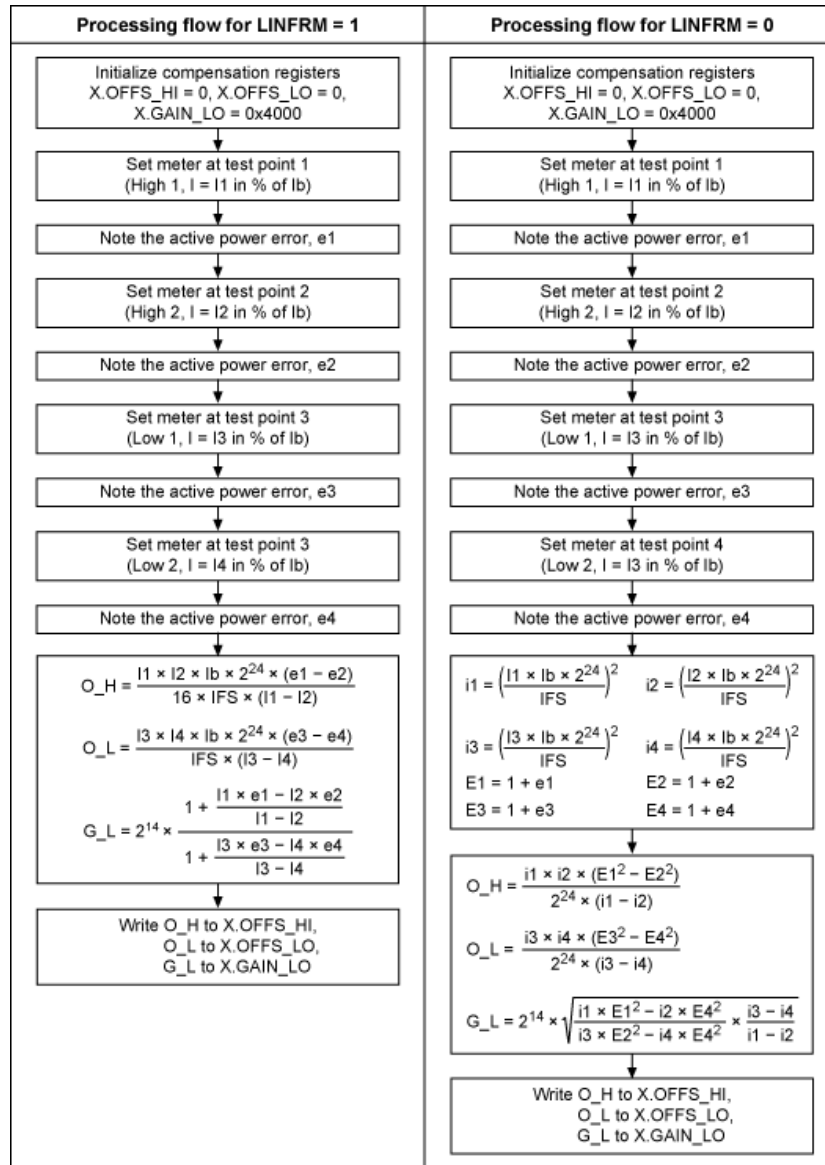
| Processing flow for LINFRM = 1 | Processing flow for LINFRM = 0 |
|---|---|

Processing flow for LINFRM = 1

Initialize compensation registers X.OFFS_HI = 0, X.OFFS_LO = 0, X.GAIN_LO = 0x4000

Set meter at test point 1 (High 1, I = I1 in % of Ib)

Note the active power error, e1

Set meter at test point 2 (High 2, I = I2 in % of Ib)

Note the active power error, e2

Set meter at test point 3 (Low 1, I = I3 in % of Ib)

Note the active power error, e3

Set meter at test point 3 (Low 2, I = I4 in % of Ib)

Note the active power error, e4

$O\_H = \frac{I1 \times I2 \times Ib \times 2^{24} \times (e1 - e2)}{16 \times IFS \times (I1 - I2)}$

$O\_L = \frac{I3 \times I4 \times Ib \times 2^{24} \times (e3 - e4)}{IFS \times (I3 - I4)}$

$G\_L = 2^{14} \times \frac{1 + \frac{I1 \times e1 - I2 \times e2}{I1 - I2}}{1 + \frac{I3 \times e3 - I4 \times e4}{I3 - I4}}$

Write O_H to X.OFFS_HI, O_L to X.OFFS_LO, G_L to X.GAIN_LO

Processing flow for LINFRM = 0

Initialize compensation registers X.OFFS_HI = 0, X.OFFS_LO = 0, X.GAIN_LO = 0x4000

Set meter at test point 1 (High 1, I = I1 in % of Ib)

Note the active power error, e1

Set meter at test point 2 (High 2, I = I2 in % of Ib)

Note the active power error, e2

Set meter at test point 3 (Low 1, I = I3 in % of Ib)

Note the active power error, e3

Set meter at test point 4 (Low 2, I = I3 in % of Ib)

Note the active power error, e4

$i1 = \left(\frac{I1 \times Ib \times 2^{24}}{IFS}\right)^2$ $i2 = \left(\frac{I2 \times Ib \times 2^{24}}{IFS}\right)^2$

$i3 = \left(\frac{I3 \times Ib \times 2^{24}}{IFS}\right)^2$ $i4 = \left(\frac{I4 \times Ib \times 2^{24}}{IFS}\right)^2$

E1 = 1 + e1 E2 = 1 + e2

E3 = 1 + e3 E4 = 1 + e4

$O\_H = \frac{i1 \times i2 \times (E1^2 - E2^2)}{2^{24} \times (i1 - i2)}$

$O\_L = \frac{i3 \times i4 \times (E3^2 - E4^2)}{2^{24} \times (i3 - i4)}$

$G\_L = 2^{14} \times \sqrt{\frac{i1 \times E1^2 - i2 \times E4^2}{i3 \times E2^2 - i4 \times E4^2} \times \frac{i3 - i4}{i1 - i2}}$

Write O_H to X.OFFS_HI, O_L to X.OFFS_LO, G_L to X.GAIN_LO